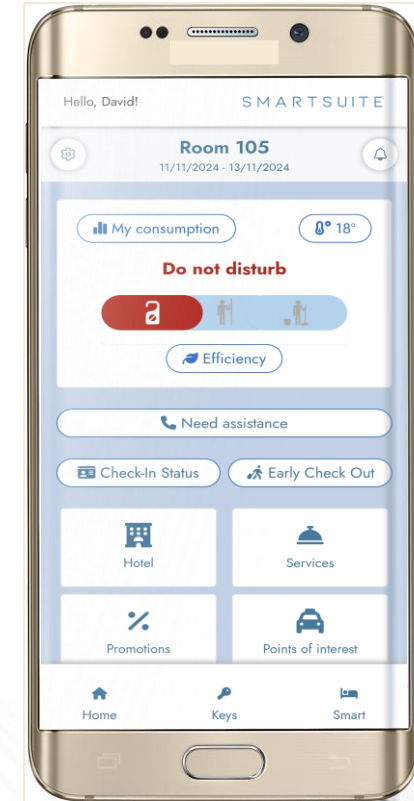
Hello, David!

SMARTSUITE

Room 105
11/11/2024 - 13/11/2024

My consumption

18°

Do not disturb

Efficiency

Need assistance

Check-In Status

Early Check Out

Hotel

Services

Promotions

Points of interest

Home

Keys

Smart